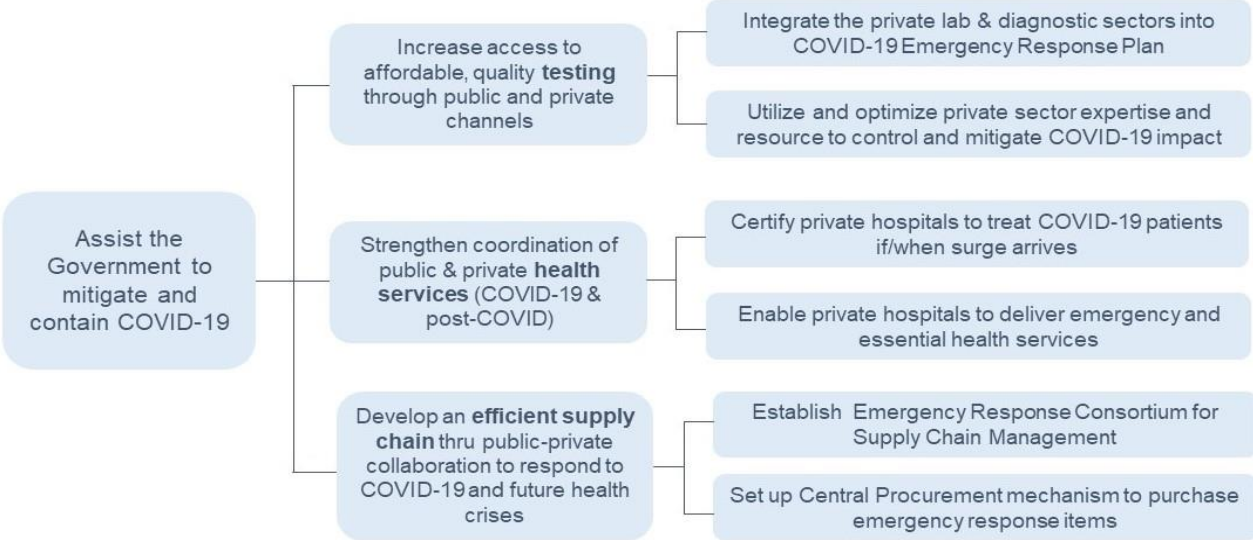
Assist the Government to mitigate and contain COVID-19

Increase access to affordable, quality **testing** through public and private channels

Integrate the private lab & diagnostic sectors into COVID-19 Emergency Response Plan

Utilize and optimize private sector expertise and resource to control and mitigate COVID-19 impact

Strengthen coordination of public & private **health services** (COVID-19 & post-COVID)

Certify private hospitals to treat COVID-19 patients if/when surge arrives

Enable private hospitals to deliver emergency and essential health services

Develop an **efficient supply chain** thru public-private collaboration to respond to COVID-19 and future health crises

Establish Emergency Response Consortium for Supply Chain Management

Set up Central Procurement mechanism to purchase emergency response items